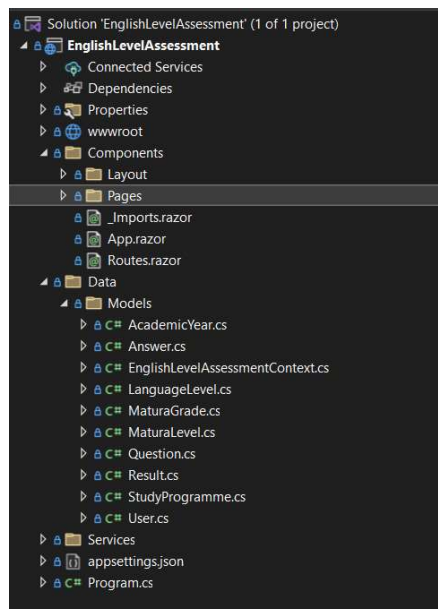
Solution 'EnglishLevelAssessment' (1 of 1 project)
EnglishLevelAssessment
Connected Services
Dependencies
Properties
wwwroot
Components
Layout
Pages
_Imports.razor
App.razor
Routes.razor
Data
Models
C# AcademicYear.cs
C# Answer.cs
C# EnglishLevelAssessmentContext.cs
C# LanguageLevel.cs
C# MaturaGrade.cs
C# MaturaLevel.cs
C# Question.cs
C# Result.cs
C# StudyProgramme.cs
C# User.cs
Services
{} appsettings.json
C# Program.cs